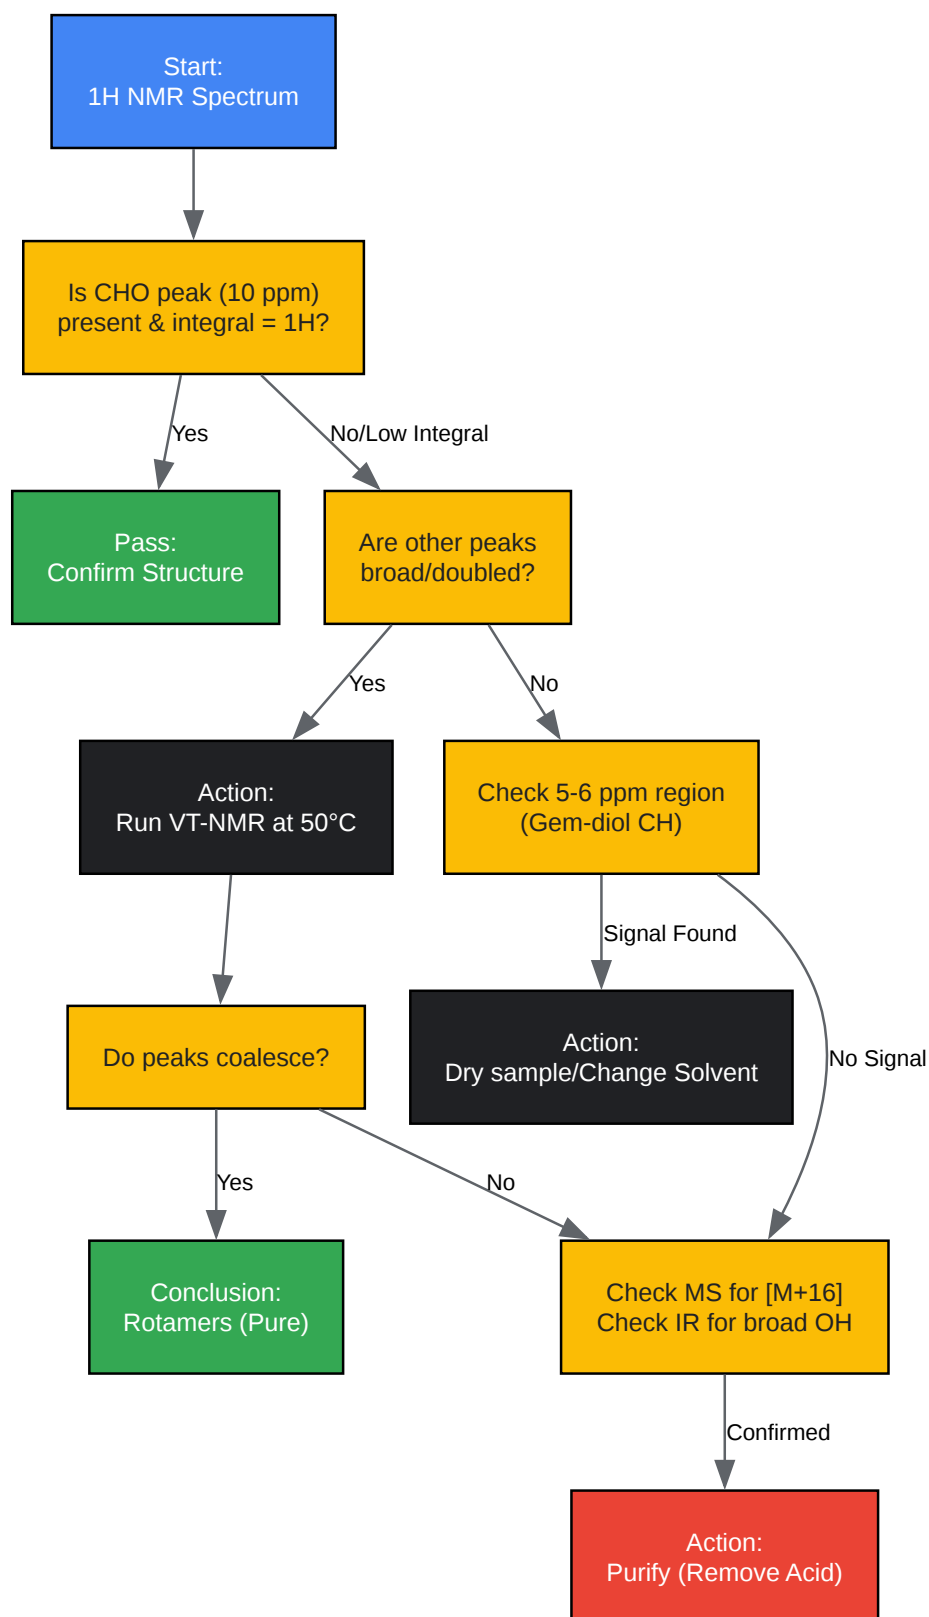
Start:
1H NMR Spectrum

Is CHO peak (10 ppm) present & integral = 1H?

Yes

No/Low Integral

Pass:
Confirm Structure

Are other peaks broad/doubled?

Yes

No

Action:
Run VT-NMR at 50°C

Check 5-6 ppm region (Gem-diol CH)

Signal Found

No Signal

Do peaks coalesce?

Action:
Dry sample/Change Solvent

Yes

No

Conclusion:
Rotamers (Pure)

Check MS for [M+16]
Check IR for broad OH

Confirmed

Action:
Purify (Remove Acid)